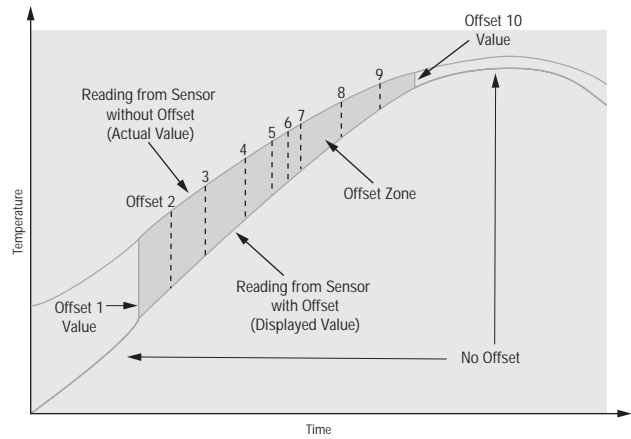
Offset 10 Value

Reading from Sensor without Offset (Actual Value)

9

8

5

6

7

4

3

Offset 2

Offset Zone

Temperature

Reading from Sensor with Offset (Displayed Value)

Offset 1 Value

No Offset

Time